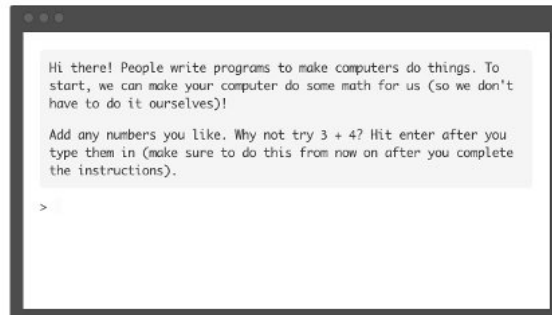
Hi there! People write programs to make computers do things. To start, we can make your computer do some math for us (so we don't have to do it ourselves)!

Add any numbers you like. Why not try 3 + 4? Hit enter after you type them in (make sure to do this from now on after you complete the instructions).

>